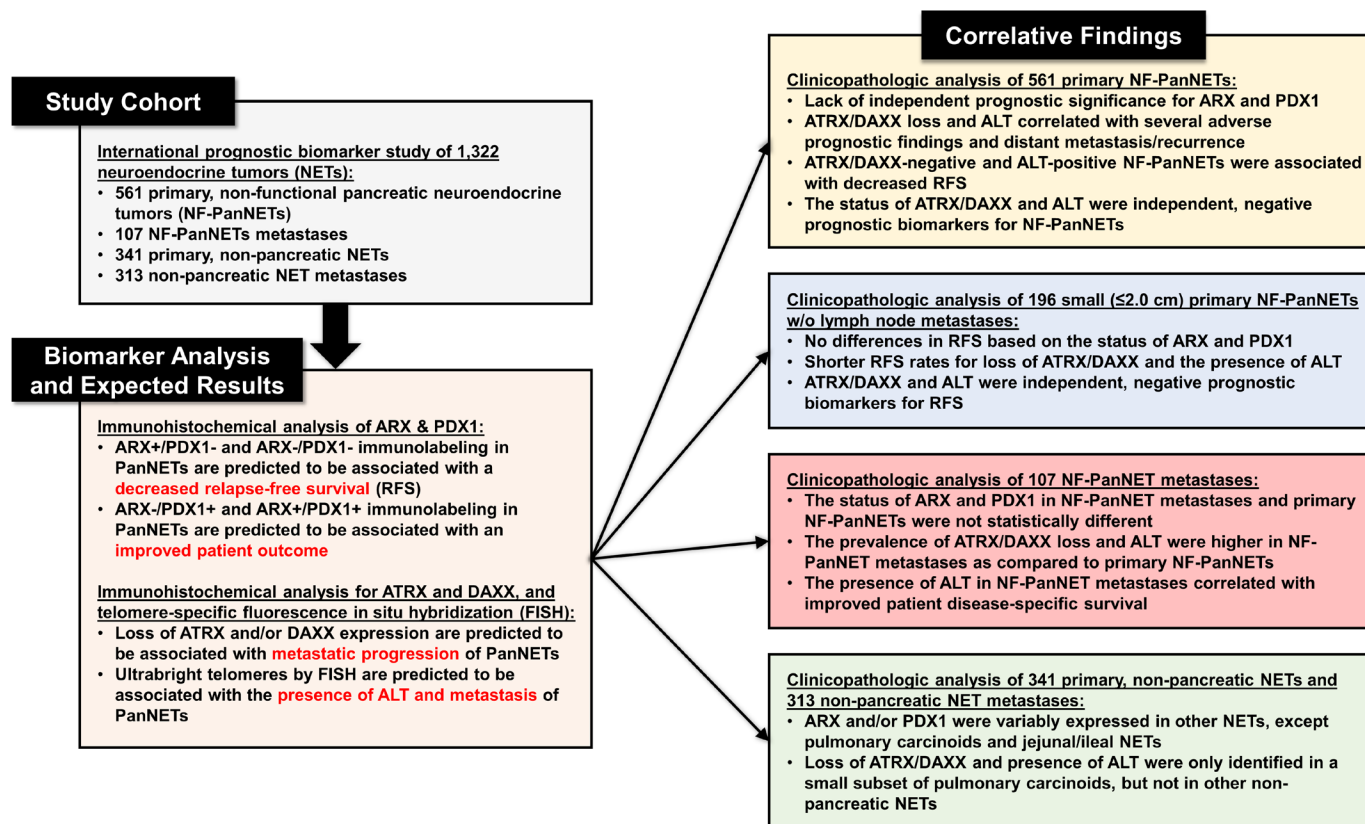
Study Cohort

International prognostic biomarker study of 1,322 neuroendocrine tumors (NETs):
• 561 primary, non-functional pancreatic neuroendocrine tumors (NF-PanNETs)
• 107 NF-PanNETs metastases
• 341 primary, non-pancreatic NETs
• 313 non-pancreatic NET metastases

Biomarker Analysis and Expected Results

Immunohistochemical analysis of ARX & PDX1:
• ARX+/PDX1- and ARX-/PDX1- immunolabeling in PanNETs are predicted to be associated with a decreased relapse-free survival (RFS)
• ARX-/PDX1+ and ARX+/PDX1+ immunolabeling in PanNETs are predicted to be associated with an improved patient outcome

Immunohistochemical analysis for ATRX and DAXX, and telomere-specific fluorescence in situ hybridization (FISH):
• Loss of ATRX and/or DAXX expression are predicted to be associated with metastatic progression of PanNETs
• Ultrabright telomeres by FISH are predicted to be associated with the presence of ALT and metastasis of PanNETs

Correlative Findings

Clinicopathologic analysis of 561 primary NF-PanNETs:
• Lack of independent prognostic significance for ARX and PDX1
• ATRX/DAXX loss and ALT correlated with several adverse prognostic findings and distant metastasis/recurrence
• ATRX/DAXX-negative and ALT-positive NF-PanNETs were associated with decreased RFS
• The status of ATRX/DAXX and ALT were independent, negative prognostic biomarkers for NF-PanNETs

Clinicopathologic analysis of 196 small (≤2.0 cm) primary NF-PanNETs w/o lymph node metastases:
• No differences in RFS based on the status of ARX and PDX1
• Shorter RFS rates for loss of ATRX/DAXX and the presence of ALT
• ATRX/DAXX and ALT were independent, negative prognostic biomarkers for RFS

Clinicopathologic analysis of 107 NF-PanNET metastases:
• The status of ARX and PDX1 in NF-PanNET metastases and primary NF-PanNETs were not statistically different
• The prevalence of ATRX/DAXX loss and ALT were higher in NF-PanNET metastases as compared to primary NF-PanNETs
• The presence of ALT in NF-PanNET metastases correlated with improved patient disease-specific survival

Clinicopathologic analysis of 341 primary, non-pancreatic NETs and 313 non-pancreatic NET metastases:
• ARX and/or PDX1 were variably expressed in other NETs, except pulmonary carcinoids and jejunal/ileal NETs
• Loss of ATRX/DAXX and presence of ALT were only identified in a small subset of pulmonary carcinoids, but not in other non-pancreatic NETs